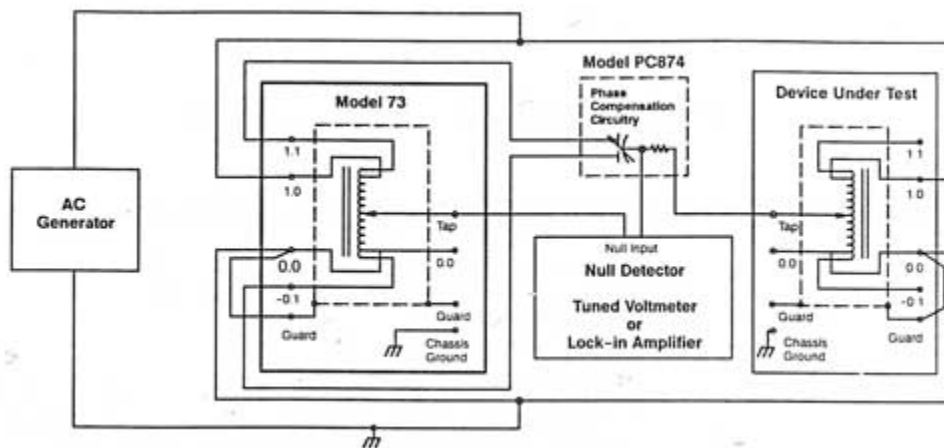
Model PC874

Phase Compensation Circuitry

Model 73

Device Under Test

AC Generator

1.1

1.0

Tap

0.0

0.0

-0.1

Guard

Guard

Chassis Ground

Null Input

Null Detector

Tuned Voltmeter or Lock-in Amplifier

1.1

1.0

Tap

0.0

0.0

-0.1

Guard

Chassis Ground

Guard